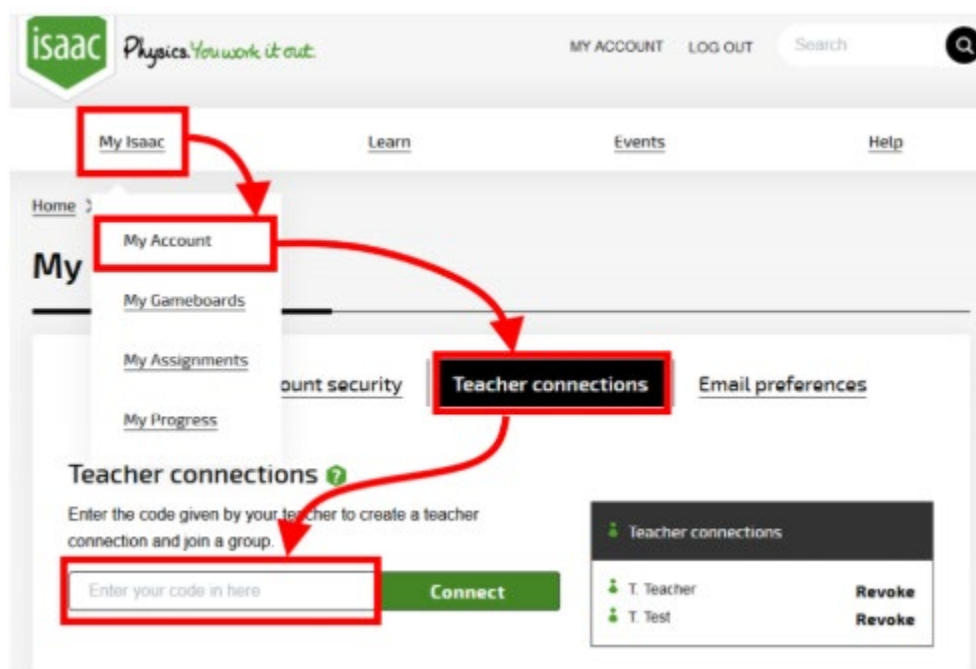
isaac Physics. You work it out.

MY ACCOUNT LOG OUT Search

My Isaac Learn Events Help

Home

My Account

My

My Gameboards

My Assignments

ount security

Teacher connections

Email preferences

My Progress

Teacher connections

Enter the code given by your teacher to create a teacher connection and join a group.

Enter your code in here

Connect

Teacher connections

T. Teacher Revoke
T. Test Revoke